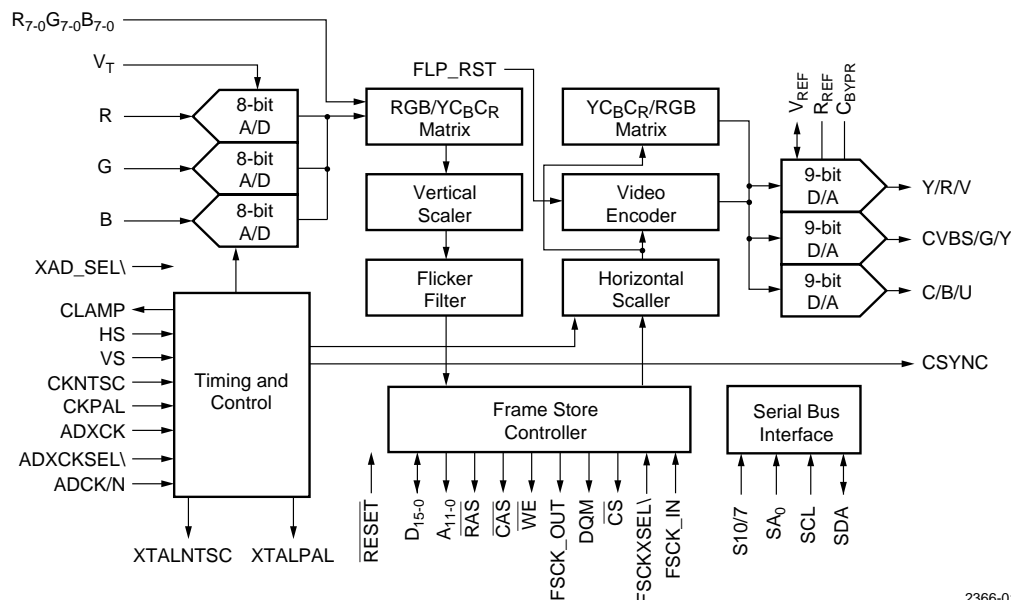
$R_{7-0}G_{7-0}B_{7-0}$

$V_T$

R

G

B

8-bit A/D

8-bit A/D

8-bit A/D

$RGB/YC_BC_R$ Matrix

Vertical Scaler

Flicker Filter

FLP_RST

$YC_BC_R/RGB$ Matrix

Video Encoder

Horizontal Scaller

$V_{REF}$ $R_{REF}$ $C_{BYPR}$

9-bit D/A

9-bit D/A

9-bit D/A

Y/R/V

CVBS/G/Y

C/B/U

XAD_SEL\

CLAMP

HS

VS

CKNTSC

CKPAL

ADXCK

ADXCKSEL\

ADCK/N

Timing and Control

CSYNC

Frame Store Controller

Serial Bus Interface

XTALNTSC

XTALPAL

$\overline{RESET}$

$D_{15-0}$

$A_{11-0}$

$\overline{RAS}$

$\overline{CAS}$

$\overline{WE}$

FSCK_OUT

DQM

$\overline{CS}$

FSCKXSEL\

FSCK_IN

S10/7

$SA_0$

SCL

SDA

2366-0